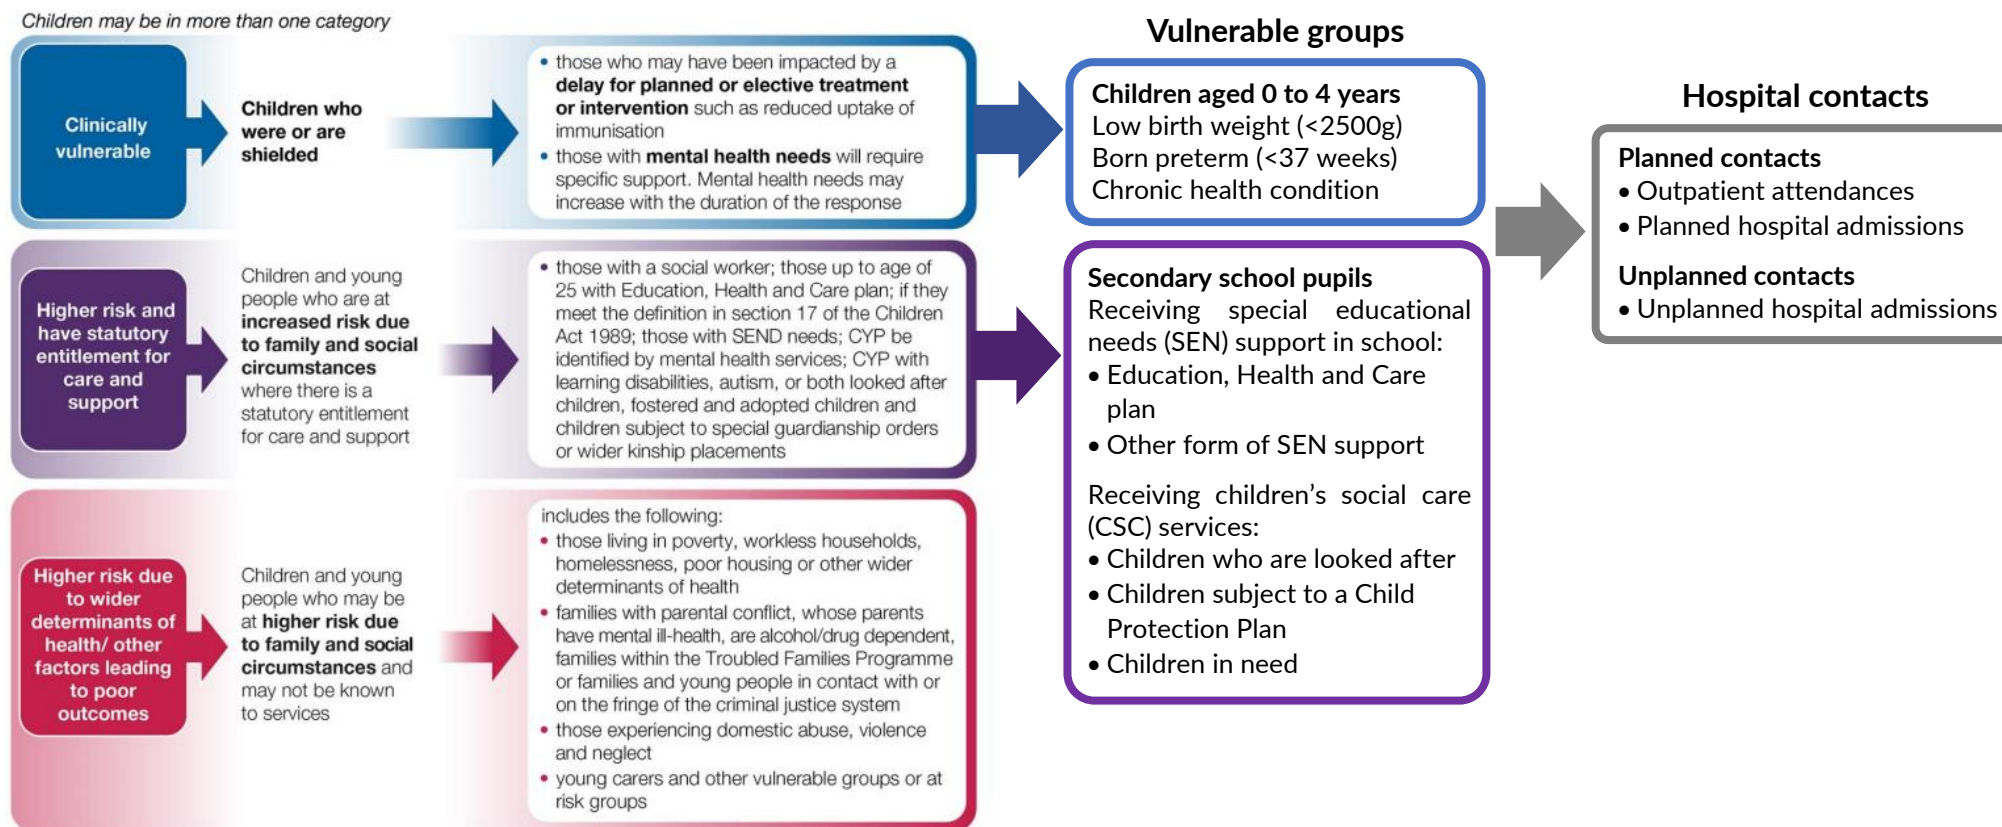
Children may be in more than one category

Clinically vulnerable

Children who were or are shielded

• those who may have been impacted by a **delay for planned or elective treatment or intervention** such as reduced uptake of immunisation
• those with **mental health needs** will require specific support. Mental health needs may increase with the duration of the response

Higher risk and have statutory entitlement for care and support

Children and young people who are at **increased risk due to family and social circumstances** where there is a statutory entitlement for care and support

• those with a social worker; those up to age of 25 with Education, Health and Care plan; if they meet the definition in section 17 of the Children Act 1989; those with SEND needs; CYP be identified by mental health services; CYP with learning disabilities, autism, or both looked after children, fostered and adopted children and children subject to special guardianship orders or wider kinship placements

Higher risk due to wider determinants of health/ other factors leading to poor outcomes

Children and young people who may be at **higher risk due to family and social circumstances** and may not be known to services

includes the following:
• those living in poverty, workless households, homelessness, poor housing or other wider determinants of health
• families with parental conflict, whose parents have mental ill-health, are alcohol/drug dependent, families within the Troubled Families Programme or families and young people in contact with or on the fringe of the criminal justice system
• those experiencing domestic abuse, violence and neglect
• young carers and other vulnerable groups or at risk groups

Vulnerable groups

**Children aged 0 to 4 years**
Low birth weight (<2500g)
Born preterm (<37 weeks)
Chronic health condition

**Secondary school pupils**
Receiving special educational needs (SEN) support in school:
• Education, Health and Care plan
• Other form of SEN support

Receiving children's social care (CSC) services:
• Children who are looked after
• Children subject to a Child Protection Plan
• Children in need

Hospital contacts

**Planned contacts**
• Outpatient attendances
• Planned hospital admissions

**Unplanned contacts**
• Unplanned hospital admissions